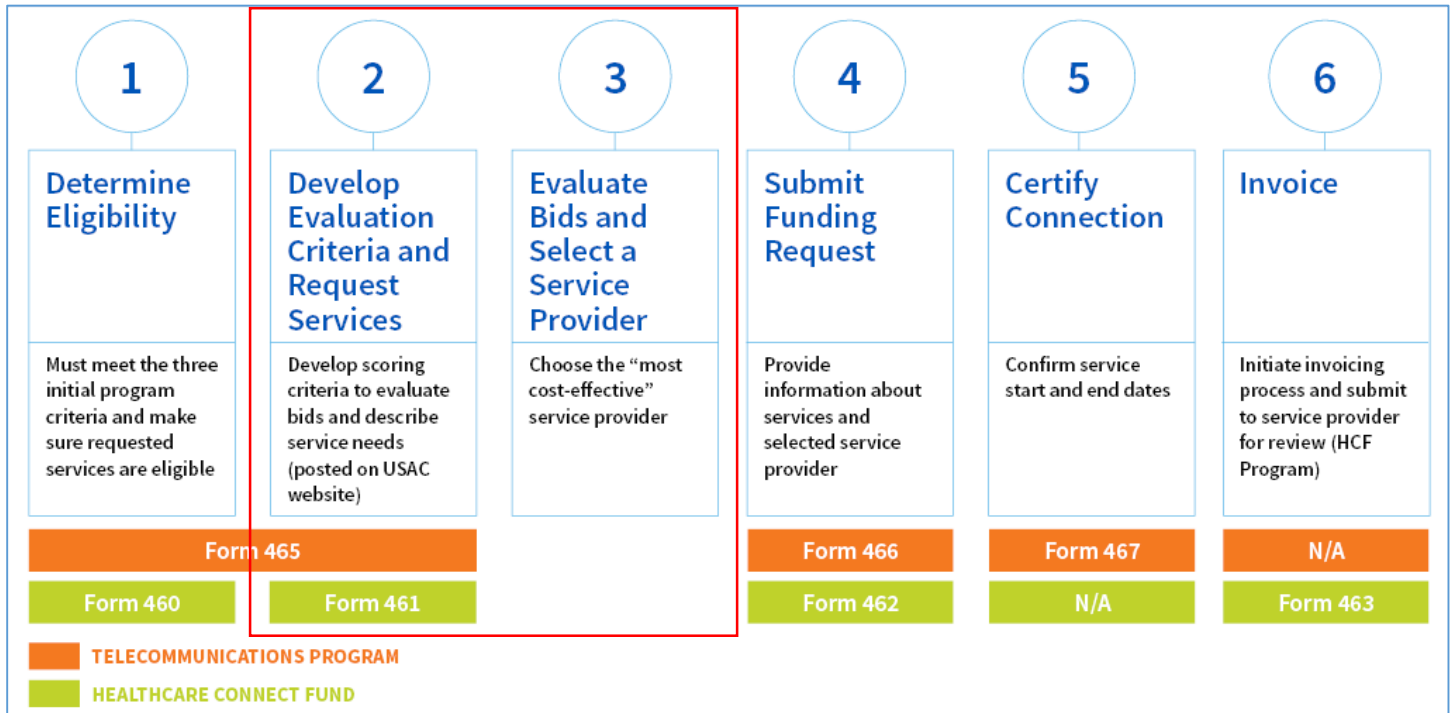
1

Determine Eligibility

Must meet the three initial program criteria and make sure requested services are eligible

2

Develop Evaluation Criteria and Request Services

Develop scoring criteria to evaluate bids and describe service needs (posted on USAC website)

3

Evaluate Bids and Select a Service Provider

Choose the "most cost-effective" service provider

4

Submit Funding Request

Provide information about services and selected service provider

5

Certify Connection

Confirm service start and end dates

6

Invoice

Initiate invoicing process and submit to service provider for review (HCF Program)

| Form 465 | | | Form 466 | Form 467 | N/A |
|---|---|---|---|---|---|
| Form 460 | Form 461 | | Form 462 | N/A | Form 463 |

TELECOMMUNICATIONS PROGRAM

HEALTHCARE CONNECT FUND